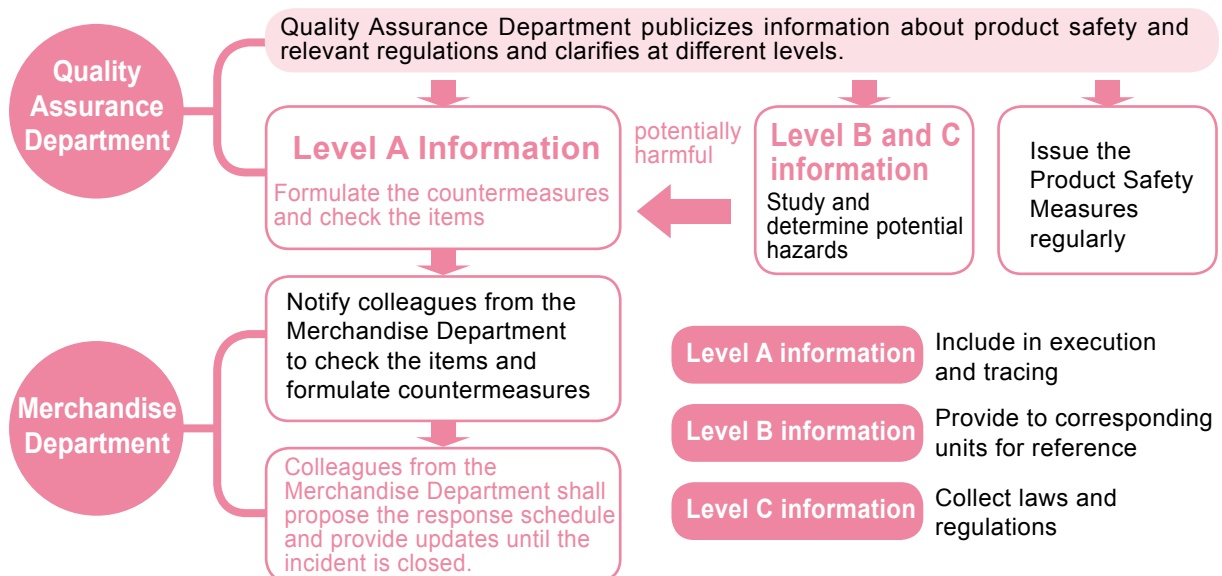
Quality Assurance Department

Quality Assurance Department publicizes information about product safety and relevant regulations and clarifies at different levels.

Level A Information

Formulate the countermeasures and check the items

potentially harmful

Level B and C information

Study and determine potential hazards

Issue the Product Safety Measures regularly

Merchandise Department

Notify colleagues from the Merchandise Department to check the items and formulate countermeasures

Colleagues from the Merchandise Department shall propose the response schedule and provide updates until the incident is closed.

Level A information Include in execution and tracing

Level B information Provide to corresponding units for reference

Level C information Collect laws and regulations